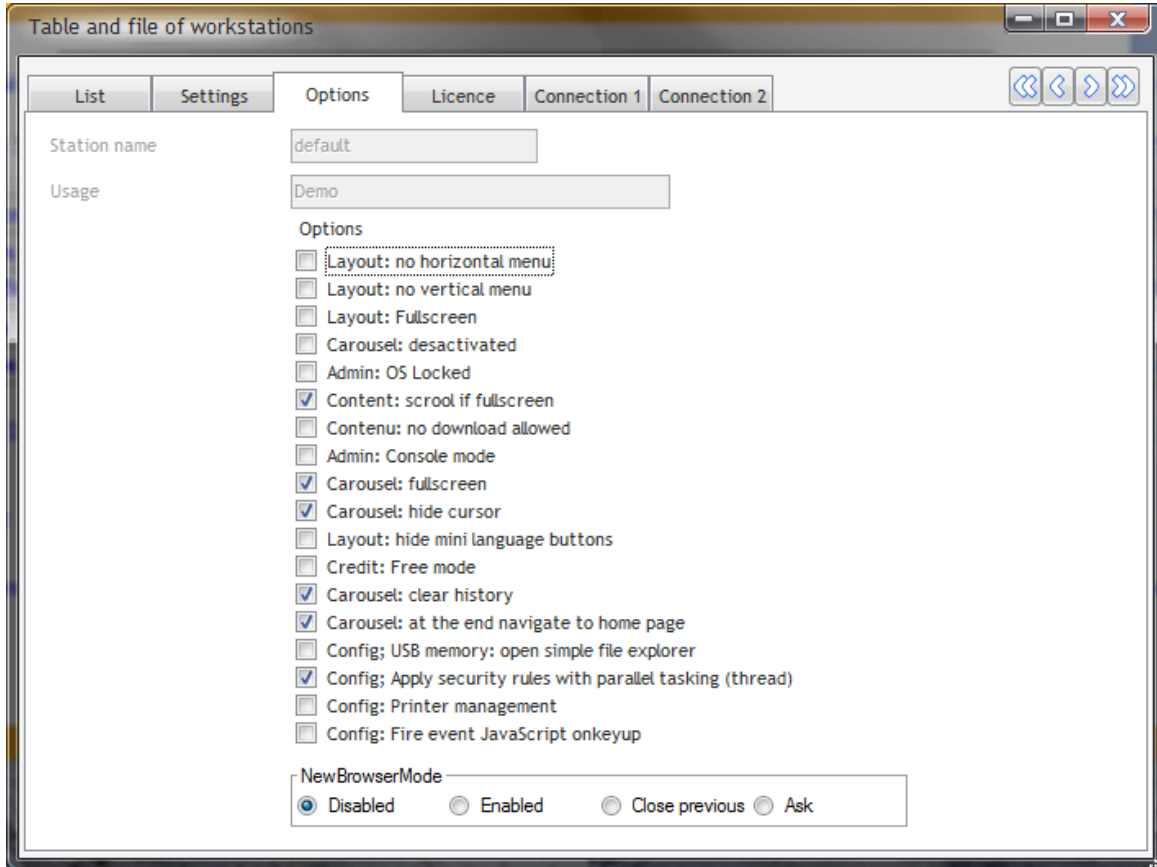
Table and file of workstations

List | Settings | Options | Licence | Connection 1 | Connection 2

Station name default

Usage Demo

Options

Layout: no horizontal menu
Layout: no vertical menu
Layout: Fullscreen
Carousel: desactivated
Admin: OS Locked
Content: scrool if fullscreen
Contenu: no download allowed
Admin: Console mode
Carousel: fullscreen
Carousel: hide cursor
Layout: hide mini language buttons
Credit: Free mode
Carousel: clear history
Carousel: at the end navigate to home page
Config; USB memory: open simple file explorer
Config; Apply security rules with parallel tasking (thread)
Config: Printer management
Config: Fire event JavaScript onkeyup

NewBrowserMode
Disabled Enabled Close previous Ask